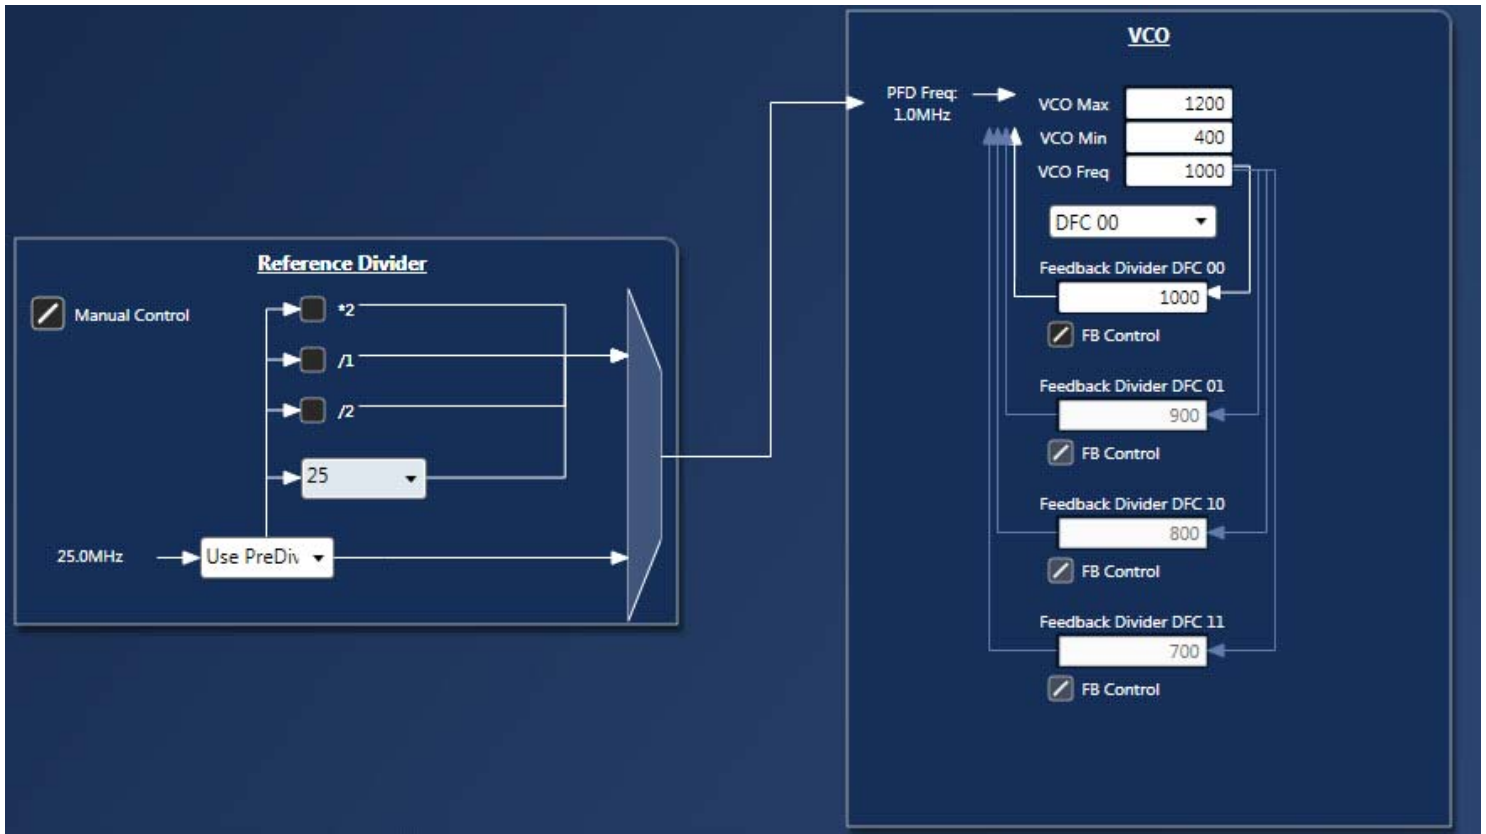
Reference Divider

Manual Control

*2

/1

/2

25

25.0MHz

Use PreDiv

VCO

PFD Freq: 1.0MHz

VCO Max 1200

VCO Min 400

VCO Freq 1000

DFC 00

Feedback Divider DFC 00

1000

FB Control

Feedback Divider DFC 01

900

FB Control

Feedback Divider DFC 10

800

FB Control

Feedback Divider DFC 11

700

FB Control